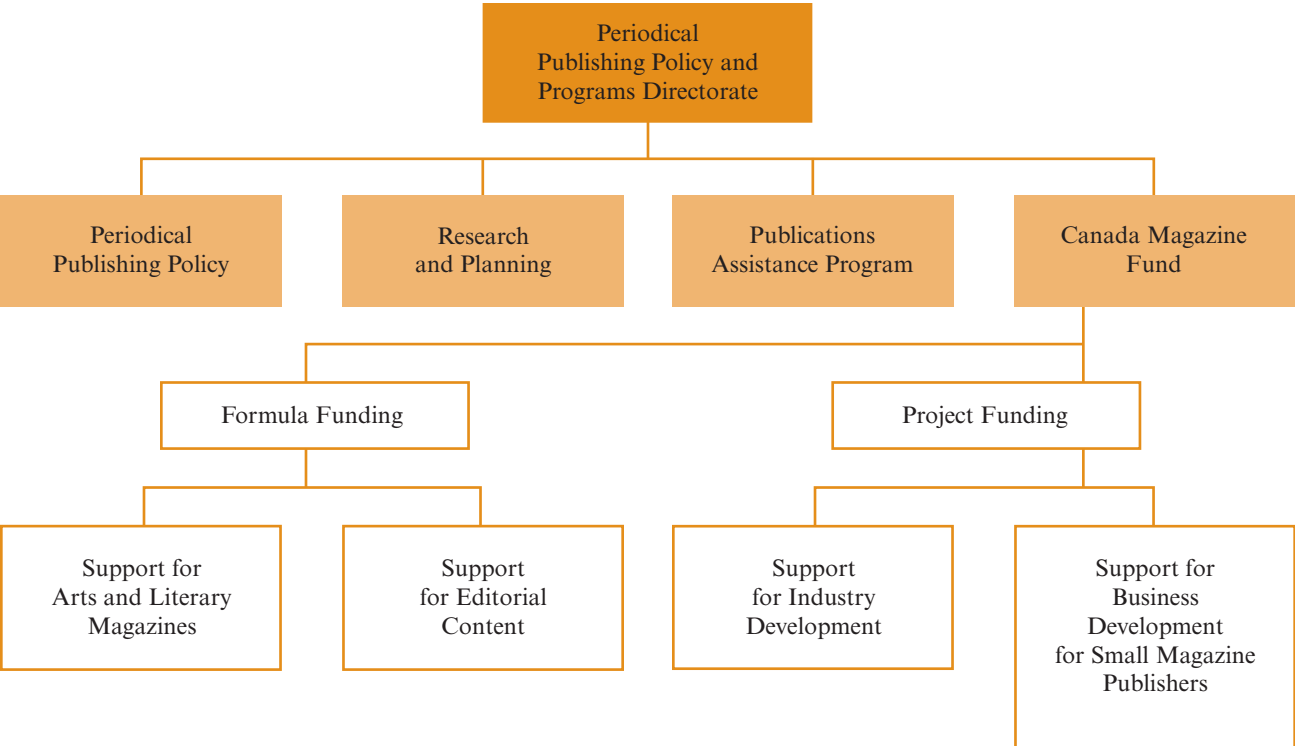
Periodical Publishing Policy and Programs Directorate

Periodical Publishing Policy

Research and Planning

Publications Assistance Program

Canada Magazine Fund

Formula Funding

Project Funding

Support for Arts and Literary Magazines

Support for Editorial Content

Support for Industry Development

Support for Business Development for Small Magazine Publishers